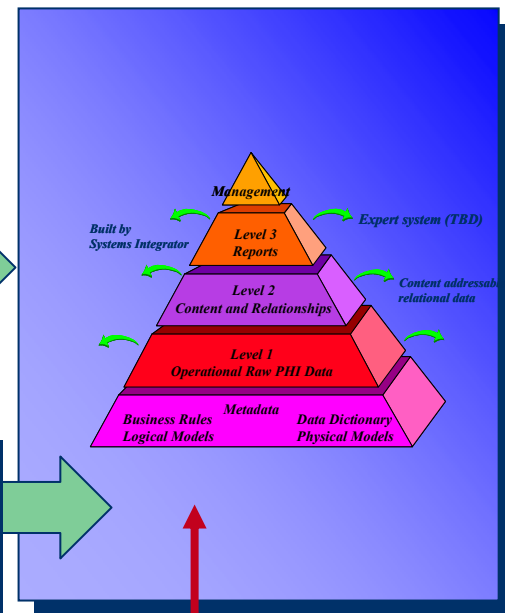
Management

Built by
Systems Integrator

Expert system (TBD)

Level 3
Reports

Level 2
Content and Relationships

Content addressab
relational data

Level 1
Operational Raw PHI Data

Metadata

Business Rules
Logical Models

Data Dictionary
Physical Models